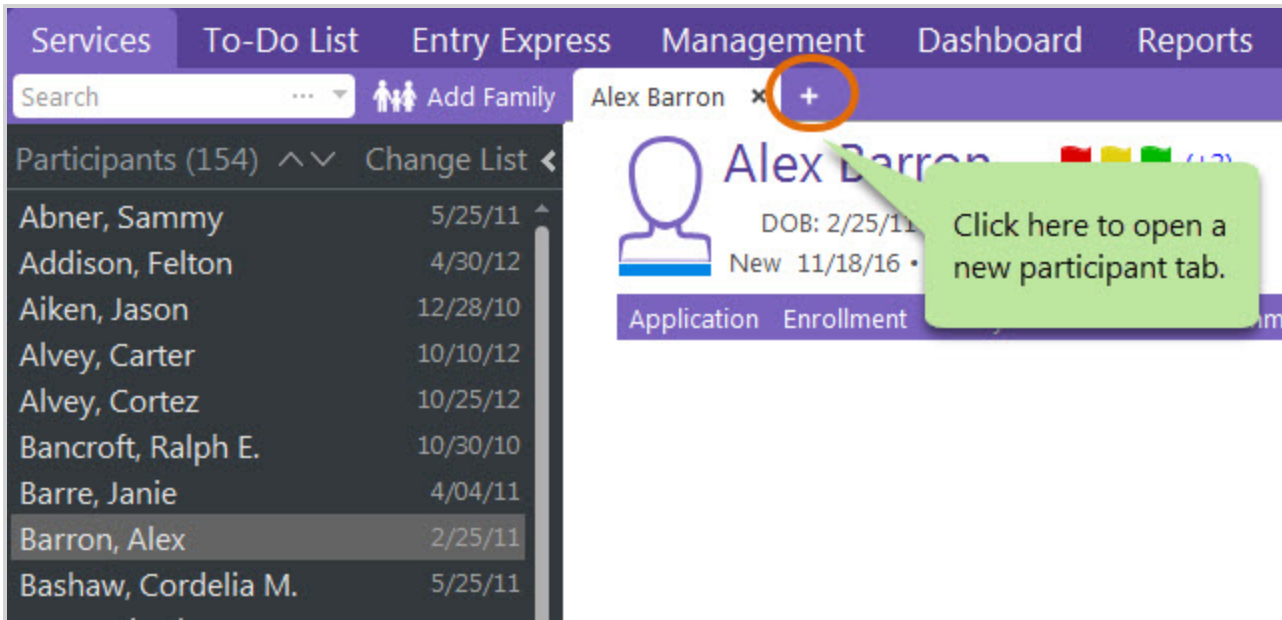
Services To-Do List Entry Express Management Dashboard Reports

Search ··· Add Family Alex Barron × +

Participants (154) Change List

Abner, Sammy 5/25/11
Addison, Felton 4/30/12
Aiken, Jason 12/28/10
Alvey, Carter 10/10/12
Alvey, Cortez 10/25/12
Bancroft, Ralph E. 10/30/10
Barre, Janie 4/04/11
Barron, Alex 2/25/11
Bashaw, Cordelia M. 5/25/11

Alex B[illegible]

DOB: 2/25/1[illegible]
New 11/18/16 • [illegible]

Click here to open a new participant tab.

Application Enrollment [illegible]